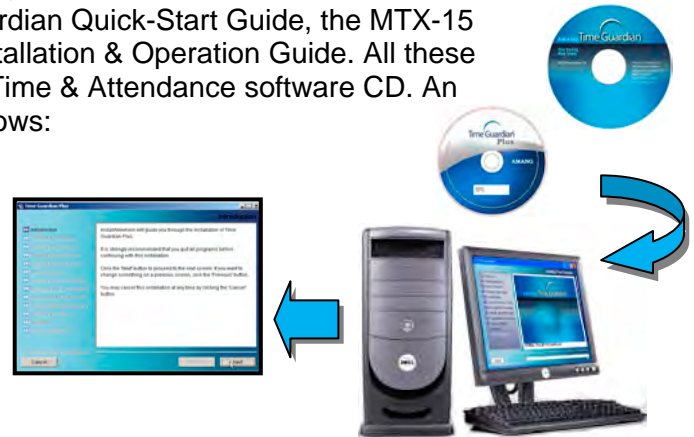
rdian Quick-Start Guide, the MTX-15 tallation & Operation Guide. All these Time & Attendance software CD. An ows:

Time Guardian

Time Guardian Plus

AMANO

Time Guardian Plus

Introduction

InstallAnywhere will guide you through the installation of Time Guardian Plus.

It is strongly recommended that you quit all programs before continuing with this installation.

Click the 'Next' button to proceed to the next screen. If you want to change something on a previous screen, click the 'Previous' button.

You may cancel this installation at any time by clicking the 'Cancel' button.

Cancel

Previous

Next

DELL

Time Guardian